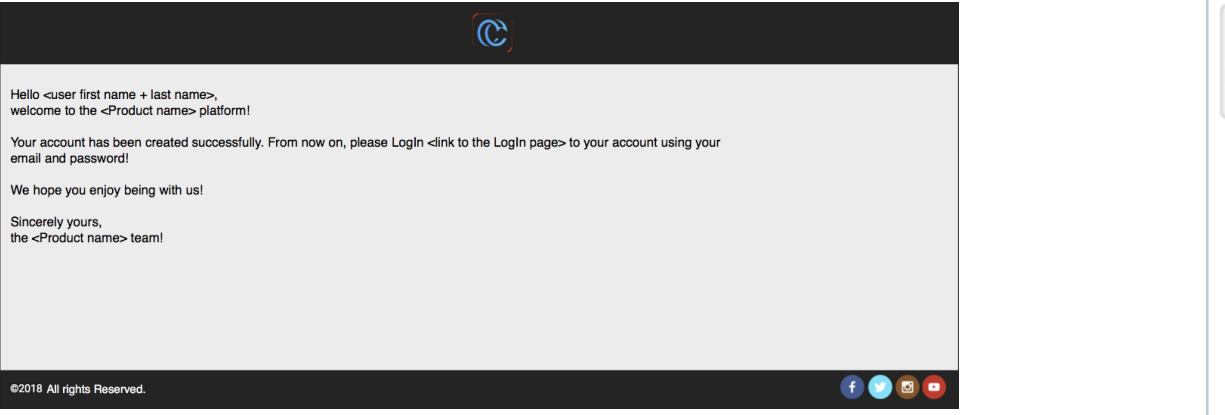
Hello <user first name + last name>,
welcome to the <Product name> platform!

Your account has been created successfully. From now on, please LogIn <link to the LogIn page> to your account using your email and password!

We hope you enjoy being with us!

Sincerely yours,
the <Product name> team!

©2018 All rights Reserved.